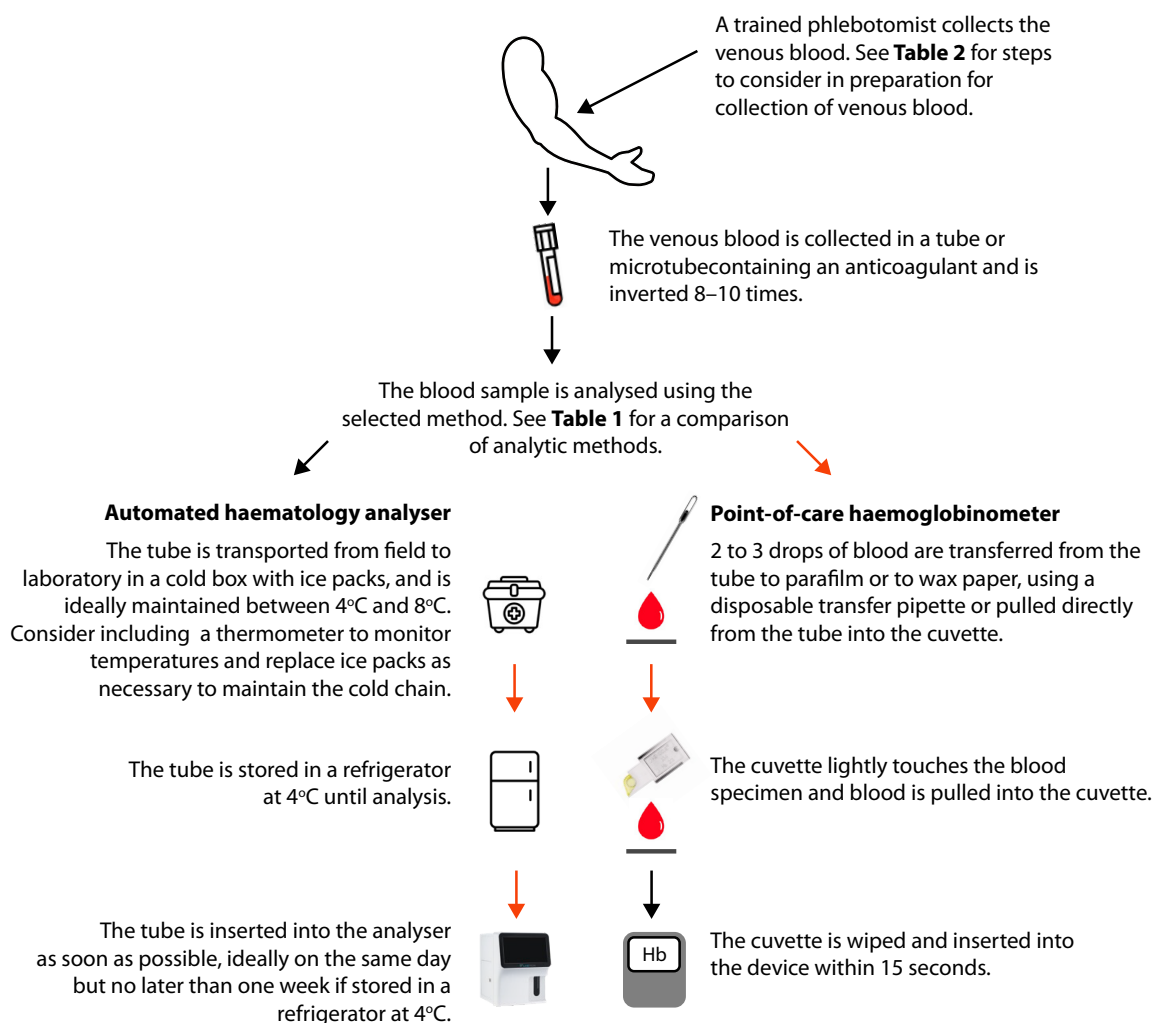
A trained phlebotomist collects the venous blood. See **Table 2** for steps to consider in preparation for collection of venous blood.

The venous blood is collected in a tube or microtubecontaining an anticoagulant and is inverted 8–10 times.

The blood sample is analysed using the selected method. See **Table 1** for a comparison of analytic methods.

**Automated haematology analyser**

The tube is transported from field to laboratory in a cold box with ice packs, and is ideally maintained between 4$^{o}$C and 8$^{o}$C. Consider including a thermometer to monitor temperatures and replace ice packs as necessary to maintain the cold chain.

The tube is stored in a refrigerator at 4$^{o}$C until analysis.

The tube is inserted into the analyser as soon as possible, ideally on the same day but no later than one week if stored in a refrigerator at 4$^{o}$C.

**Point-of-care haemoglobinometer**

2 to 3 drops of blood are transferred from the tube to parafilm or to wax paper, using a disposable transfer pipette or pulled directly from the tube into the cuvette.

The cuvette lightly touches the blood specimen and blood is pulled into the cuvette.

Hb

The cuvette is wiped and inserted into the device within 15 seconds.